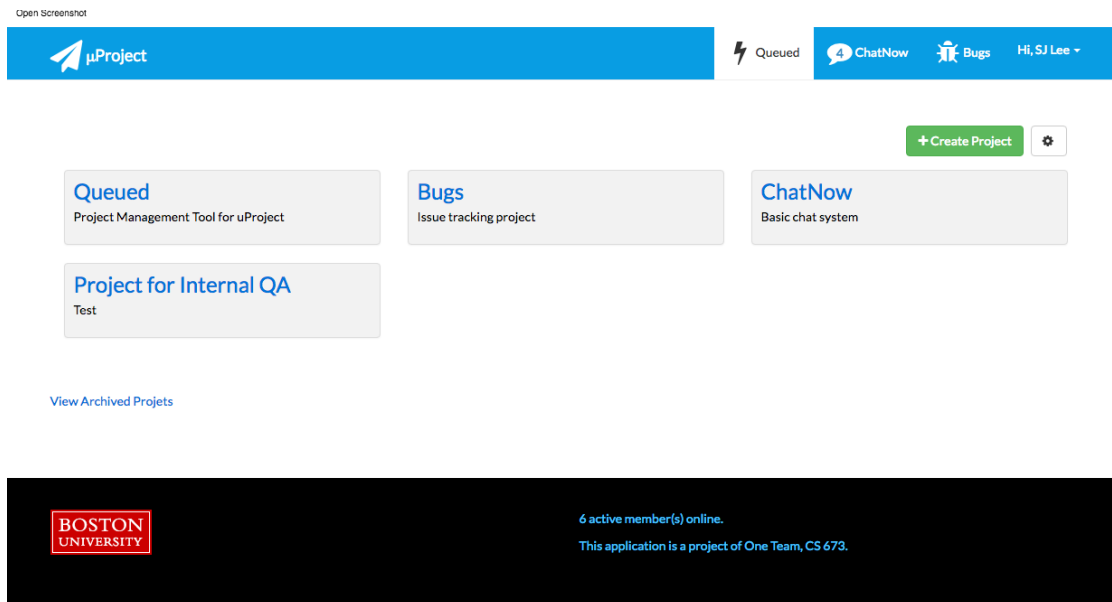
Open Screenshot

µProject

Queued
4 ChatNow
Bugs
Hi, SJ Lee

+ Create Project

Queued
Project Management Tool for uProject

Bugs
Issue tracking project

ChatNow
Basic chat system

Project for Internal QA
Test

View Archived Projets

BOSTON UNIVERSITY

6 active member(s) online.

This application is a project of One Team, CS 673.